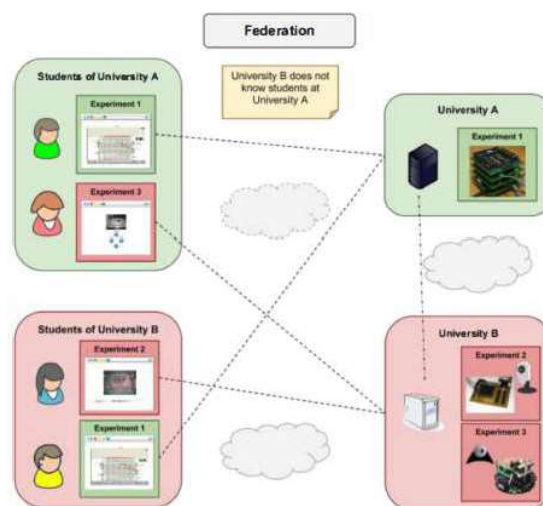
Federation

University B does not know students at University A

Students of University A

Experiment 1

Experiment 3

University A

Experiment 1

Students of University B

Experiment 2

Experiment 1

University B

Experiment 2

Experiment 3